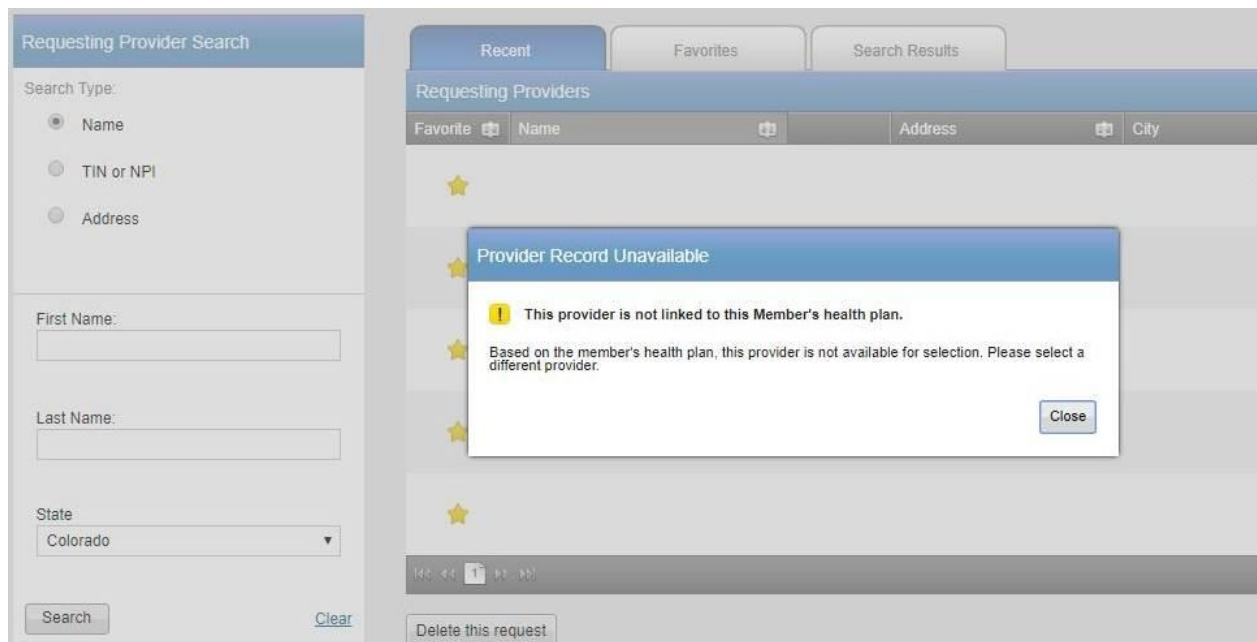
Requesting Provider Search

Search Type:

Name

TIN or NPI

Address

First Name:

Last Name:

State

Colorado

Search

Clear

Recent

Favorites

Search Results

Requesting Providers

| Favorite | Name | Address | City |
|---|---|---|---|

Provider Record Unavailable

This provider is not linked to this Member's health plan.

Based on the member's health plan, this provider is not available for selection. Please select a different provider.

Close

1

Delete this request